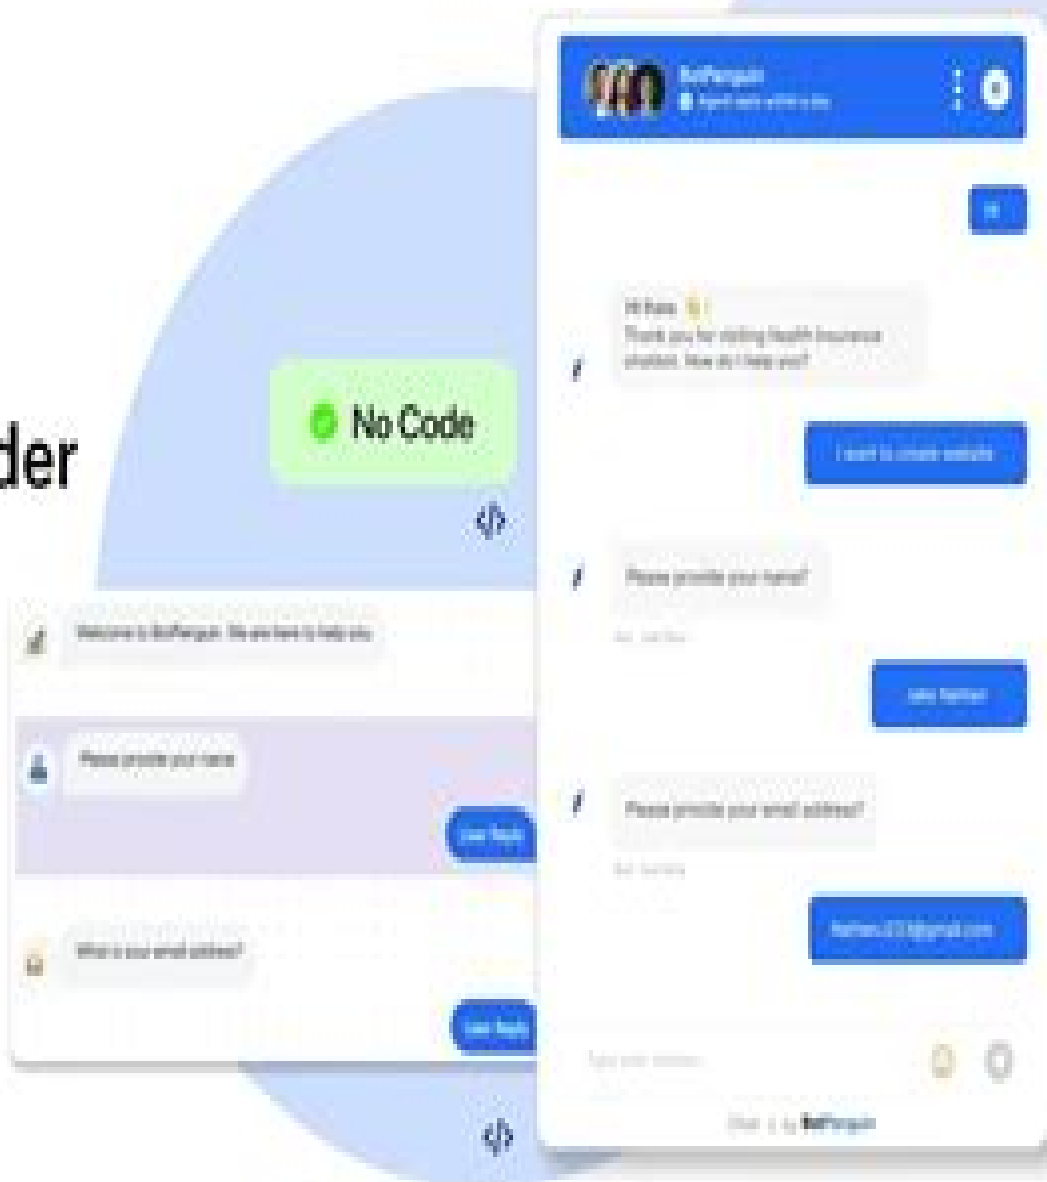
der

No Code

Welcome to BotPenguin. We are here to help you.

Please provide your name

User Reply

What is your email address?

User Reply

BotPenguin
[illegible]

Hi

Hi there 👋
Thank you for visiting Health Insurance chatbot. How do I help you?

I want to create website

Please provide your name?

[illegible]

Jake Nathan

Please provide your email address?

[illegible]

Nathan.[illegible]@gmail.com

Type your message...

Chat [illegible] by BotPenguin